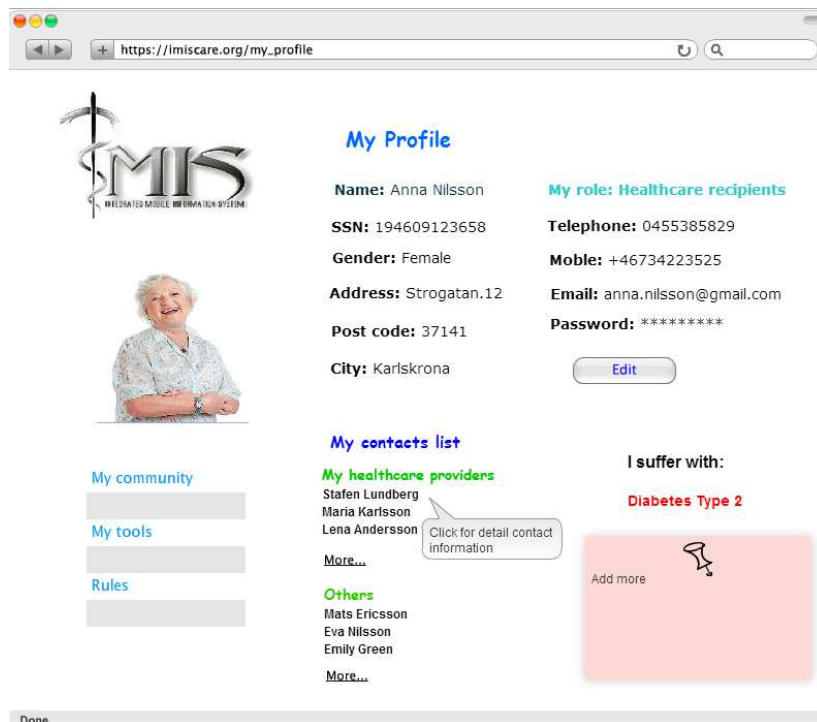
https://imiscare.org/my_profile

IMIS
INTEGRATED MOBILE INFORMATION SYSTEM

My Profile

Name: Anna Nilsson

My role: Healthcare recipients

SSN: 194609123658

Telephone: 0455385829

Gender: Female

Moble: +46734223525

Address: Strogatan.12

Email: anna.nilsson@gmail.com

Password: *********

Post code: 37141

City: Karlskrona

Edit

My community

My tools

Rules

My contacts list

My healthcare providers
Stafen Lundberg
Maria Karlsson
Lena Andersson

Click for detail contact information

More...

Others
Mats Ericsson
Eva Nilsson
Emily Green

More...

I suffer with:

Diabetes Type 2

Add more

Done